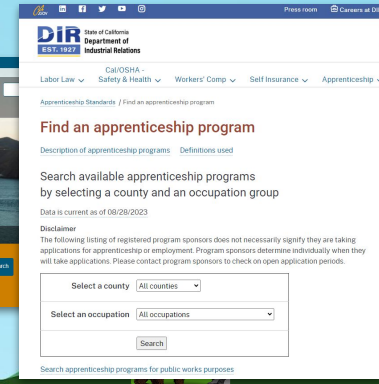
CA.GOV

Press room

Careers at DIR

DIR EST. 1927

State of California
Department of
Industrial Relations

Labor Law

Cal/OSHA - Safety & Health

Workers' Comp

Self Insurance

Apprenticeship

Apprenticeship Standards / Find an apprenticeship program

Find an apprenticeship program

Description of apprenticeship programs

Definitions used

Search available apprenticeship programs by selecting a county and an occupation group

Data is current as of 08/28/2023

Disclaimer

The following listing of registered program sponsors does not necessarily signify they are taking applications for apprenticeship or employment. Program sponsors determine individually when they will take applications. Please contact program sponsors to check on open application periods.

Select a county

All counties

Select an occupation

All occupations

Search

Search apprenticeship programs for public works purposes

arch